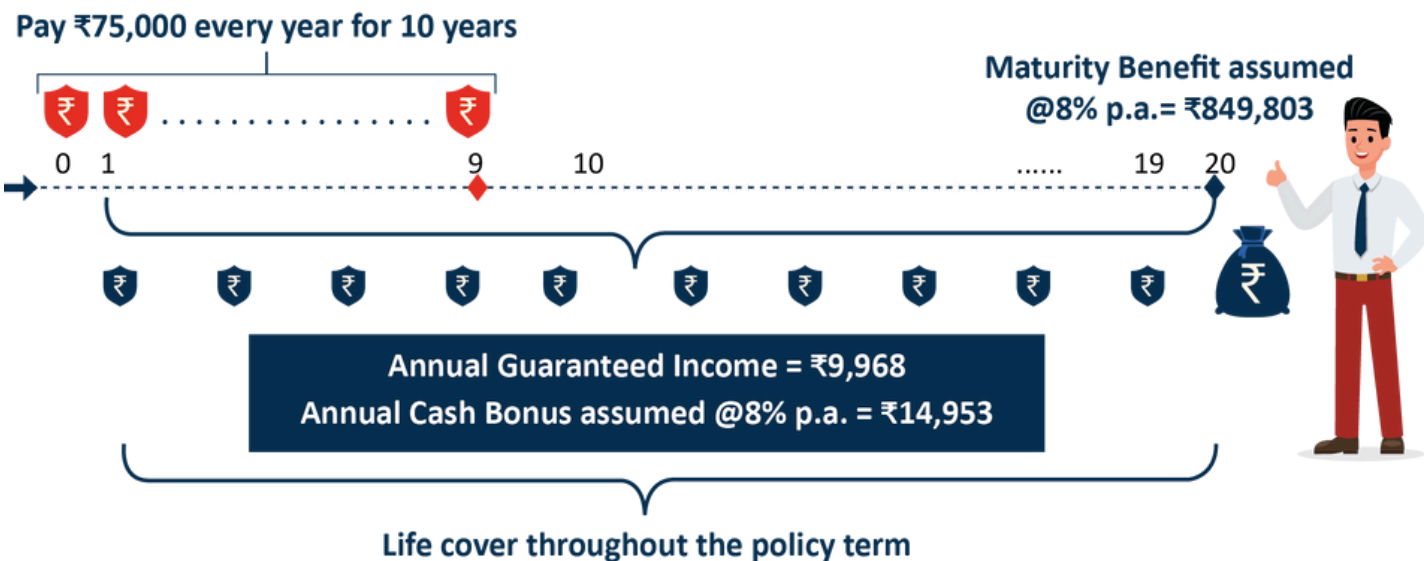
Pay ₹75,000 every year for 10 years

Maturity Benefit assumed @8% p.a.= ₹849,803

₹ ₹ .............. ₹

0 1 9 10 ...... 19 20

₹ ₹ ₹ ₹ ₹ ₹ ₹ ₹ ₹ ₹ ₹

Annual Guaranteed Income = ₹9,968
Annual Cash Bonus assumed @8% p.a. = ₹14,953

Life cover throughout the policy term